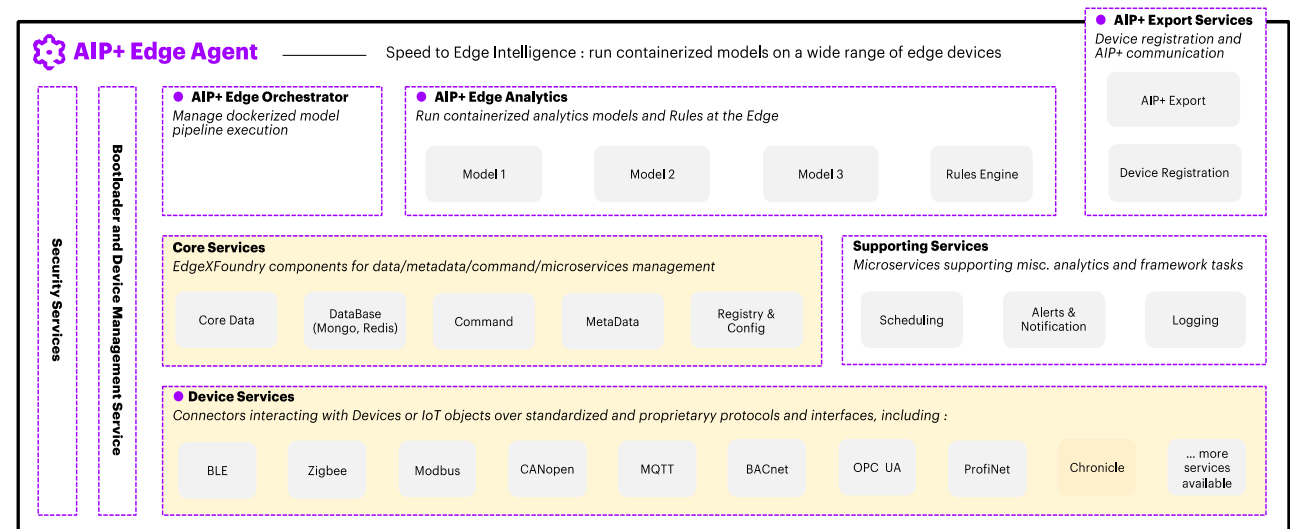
AIP+ Edge Agent

Speed to Edge Intelligence : run containerized models on a wide range of edge devices

AIP+ Export Services
Device registration and AIP+ communication

AIP+ Export

Device Registration

Security Services

Bootloader and Device Management Service

AIP+ Edge Orchestrator
Manage dockerized model pipeline execution

AIP+ Edge Analytics
Run containerized analytics models and Rules at the Edge

Model 1

Model 2

Model 3

Rules Engine

Core Services
EdgeXFoundry components for data/metadata/command/microservices management

Core Data

DataBase (Mongo, Redis)

Command

MetaData

Registry & Config

Supporting Services
Microservices supporting misc. analytics and framework tasks

Scheduling

Alerts & Notification

Logging

Device Services
Connectors interacting with Devices or IoT objects over standardized and proprietaryy protocols and interfaces, including :

BLE

Zigbee

Modbus

CANopen

MQTT

BACnet

OPC UA

ProfiNet

Chronicle

... more services available